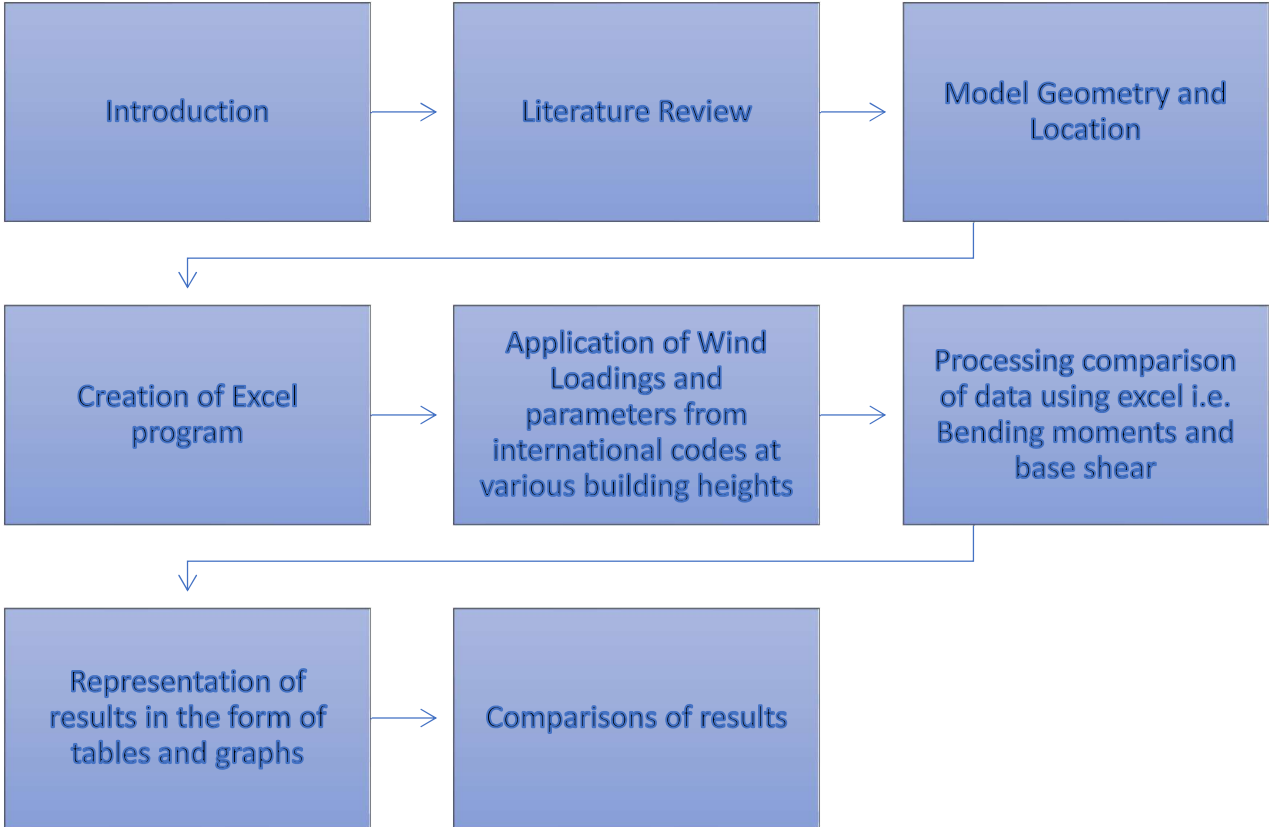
Introduction

Literature Review

Model Geometry and Location

Creation of Excel program

Application of Wind Loadings and parameters from international codes at various building heights

Processing comparison of data using excel i.e. Bending moments and base shear

Representation of results in the form of tables and graphs

Comparisons of results